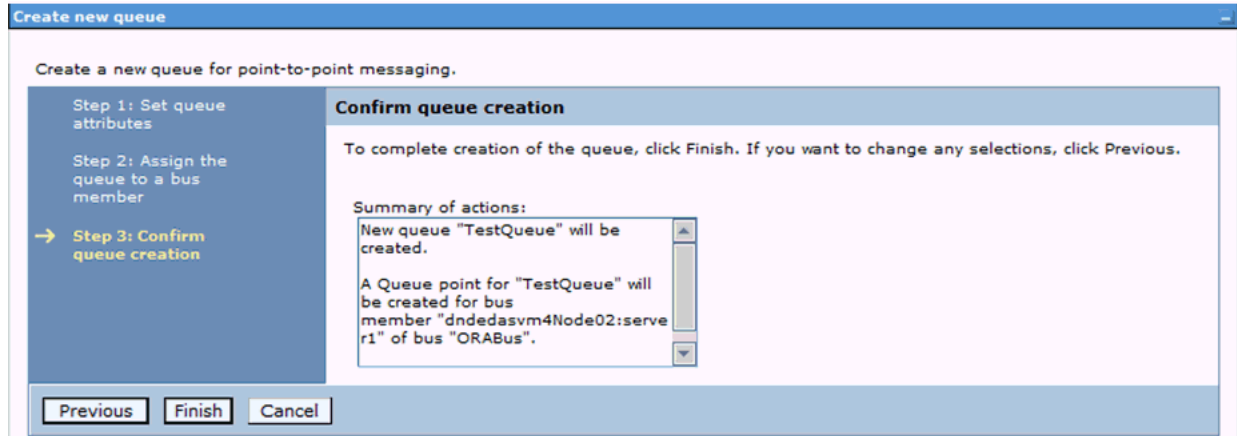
Create new queue

Create a new queue for point-to-point messaging.

Step 1: Set queue attributes

Step 2: Assign the queue to a bus member

→ Step 3: Confirm queue creation

Confirm queue creation

To complete creation of the queue, click Finish. If you want to change any selections, click Previous.

Summary of actions:

New queue "TestQueue" will be created.

A Queue point for "TestQueue" will be created for bus member "dndedasvm4Node02:server1" of bus "ORABus".

Previous Finish Cancel